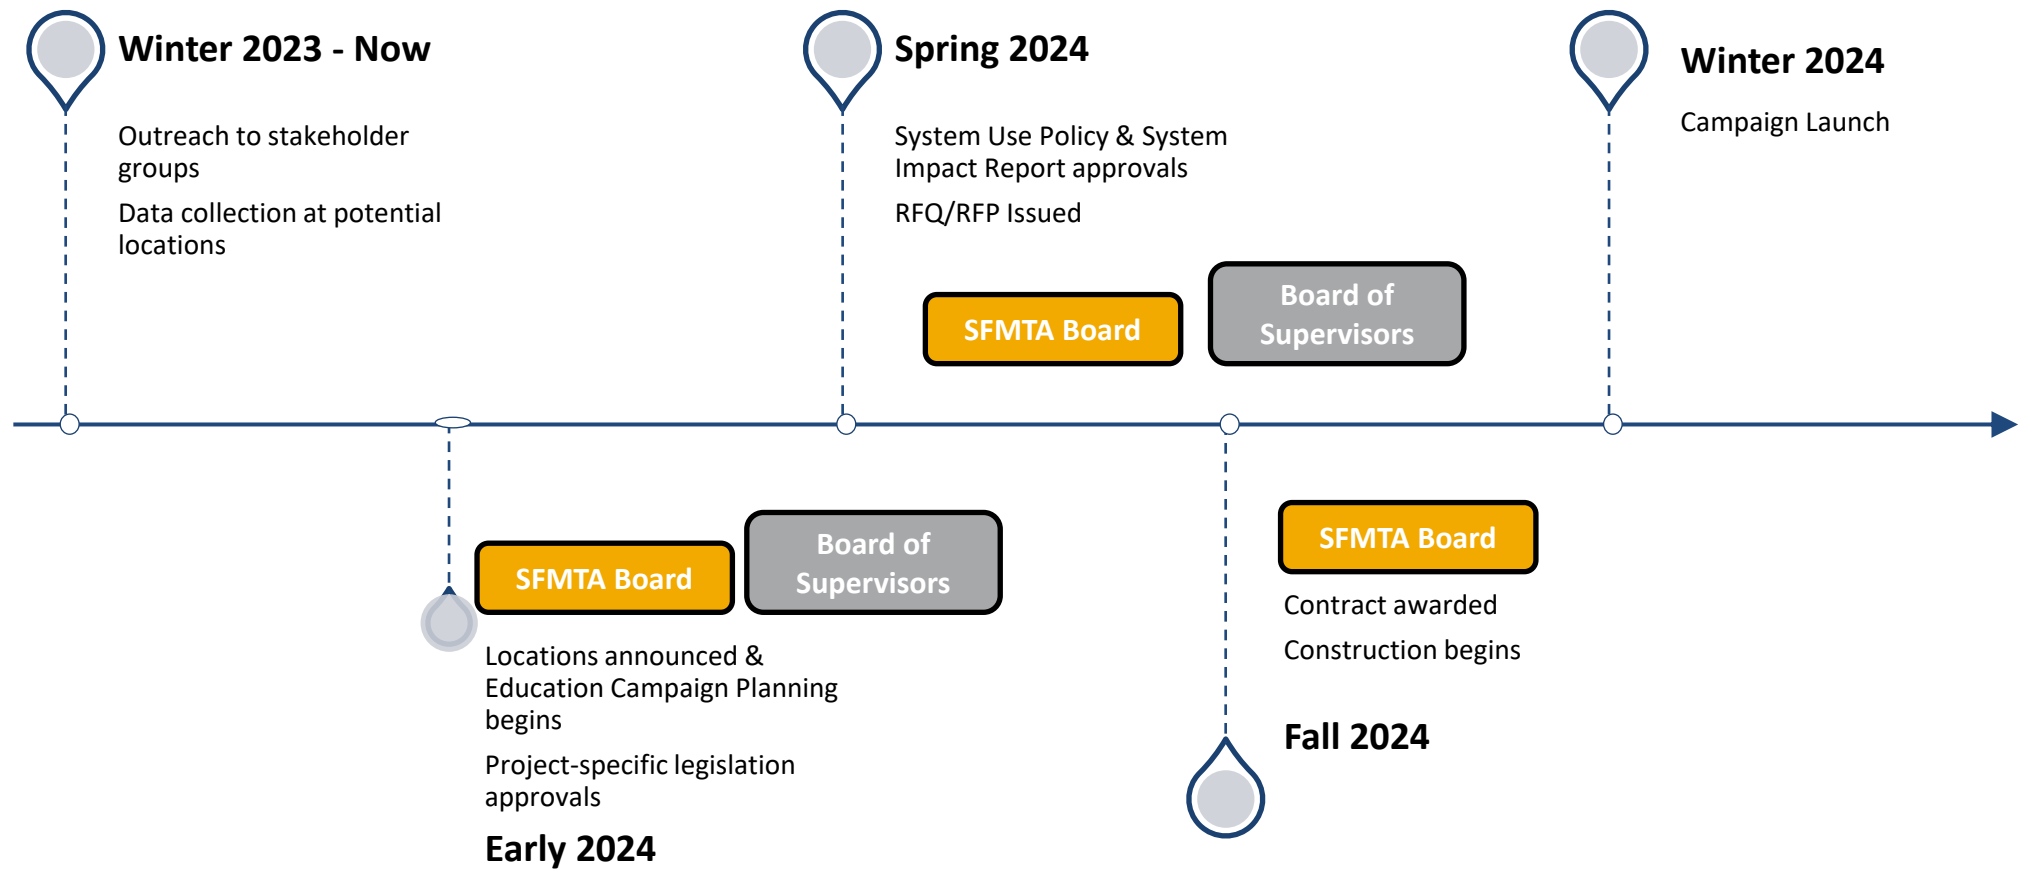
Winter 2023 - Now

Outreach to stakeholder groups

Data collection at potential locations

Spring 2024

System Use Policy & System Impact Report approvals

RFQ/RFP Issued

SFMTA Board

Board of Supervisors

Winter 2024

Campaign Launch

SFMTA Board

Board of Supervisors

Locations announced & Education Campaign Planning begins

Project-specific legislation approvals

Early 2024

SFMTA Board

Contract awarded

Construction begins

Fall 2024